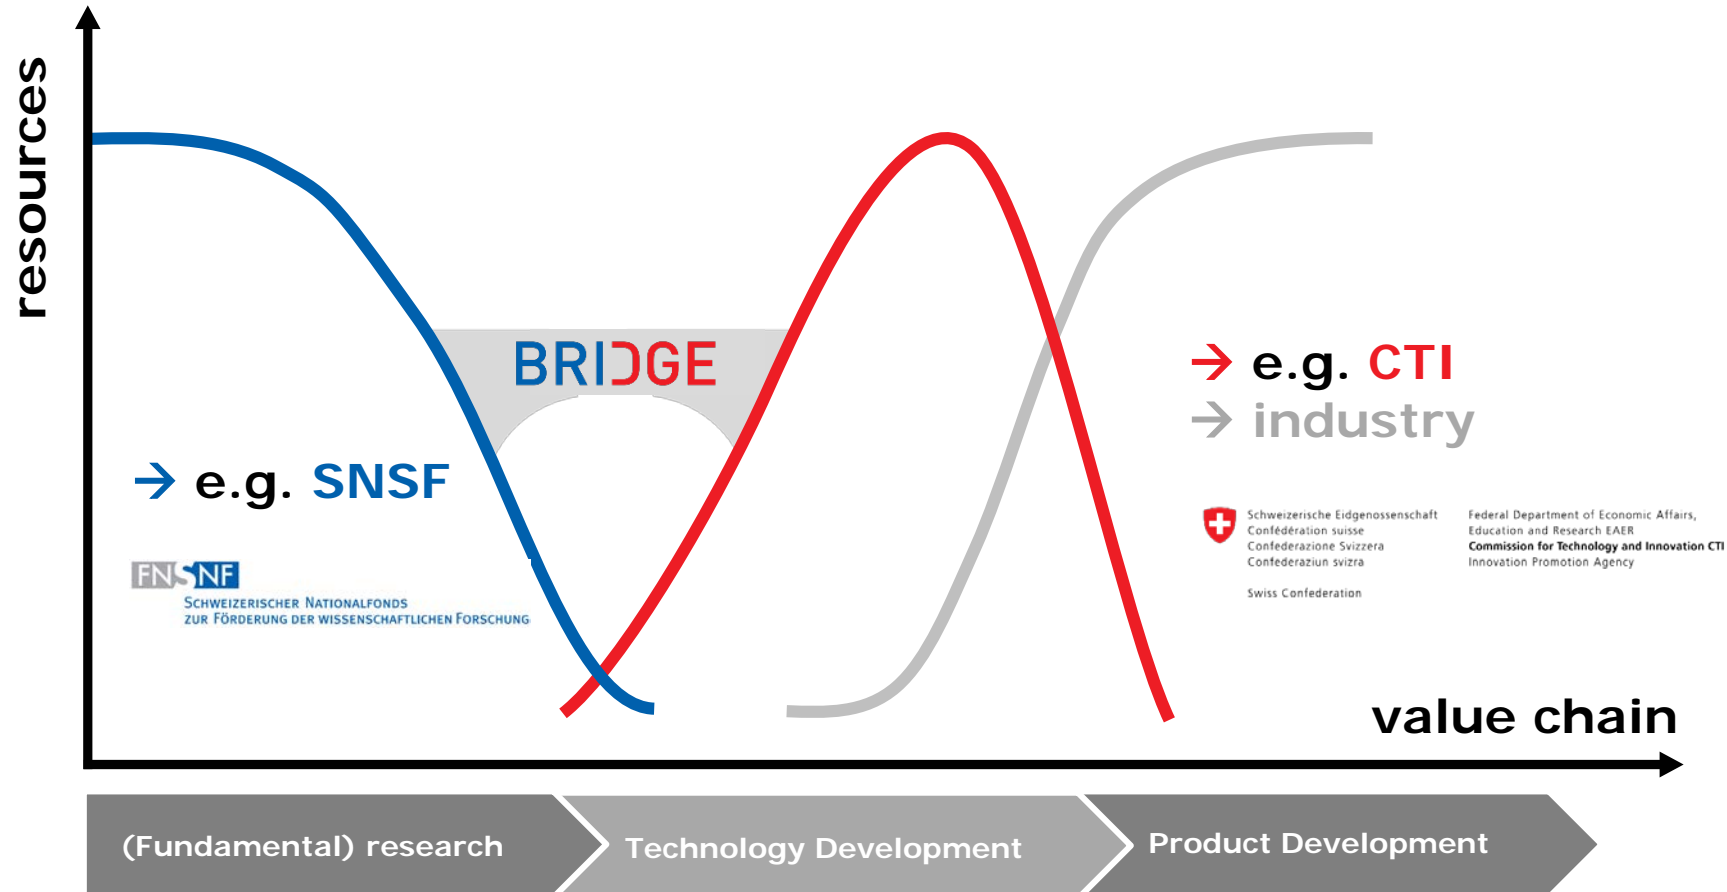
resources

BRIDGE

→ e.g. SNSF

FNSNF
SCHWEIZERISCHER NATIONALFONDS
ZUR FÖRDERUNG DER WISSENSCHAFTLICHEN FORSCHUNG

→ e.g. CTI
→ industry

Schweizerische Eidgenossenschaft
Confédération suisse
Confederazione Svizzera
Confederaziun svizra

Swiss Confederation

Federal Department of Economic Affairs, Education and Research EAER
Commission for Technology and Innovation CTI
Innovation Promotion Agency

value chain

(Fundamental) research

Technology Development

Product Development